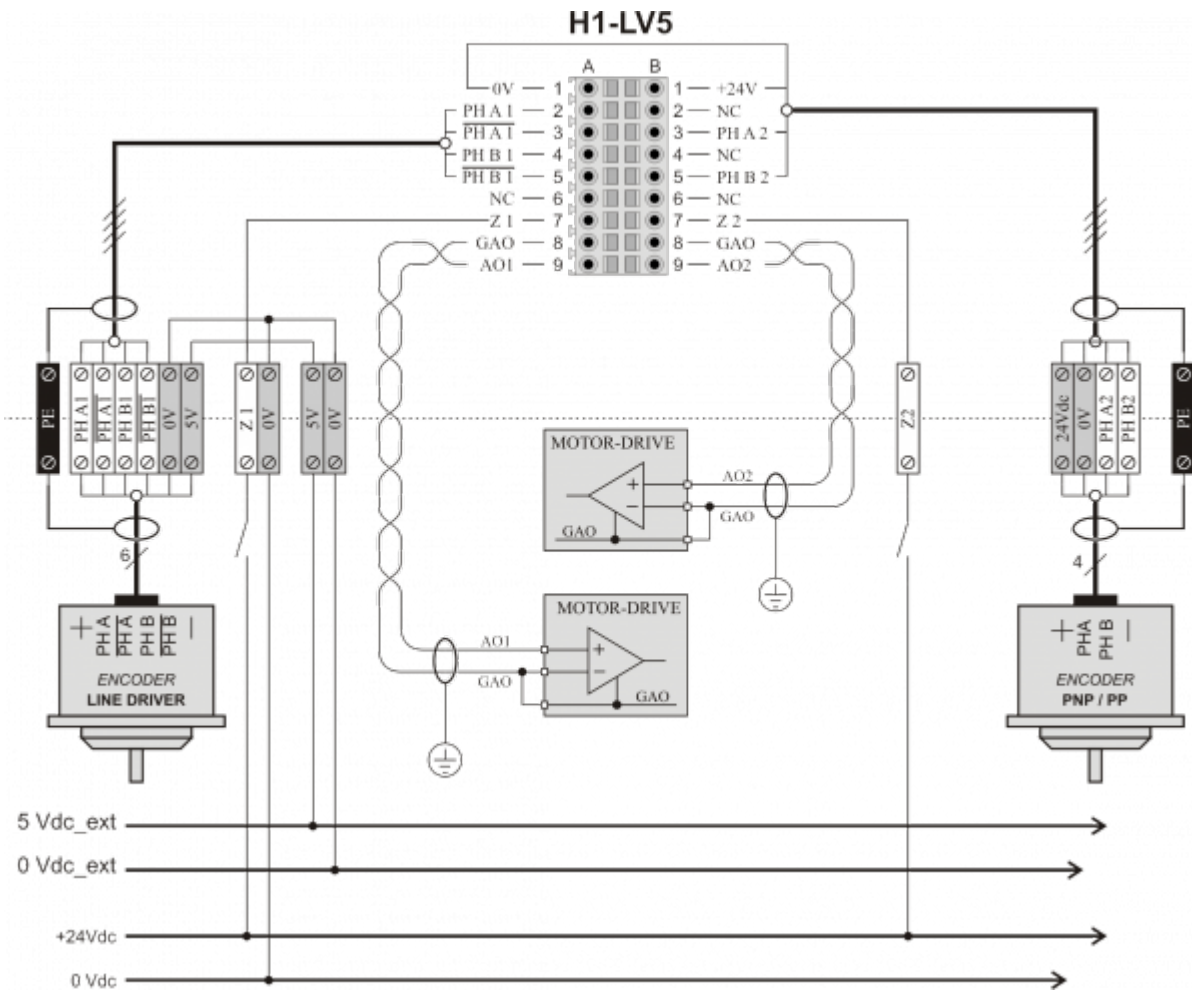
H1-LV5

A B

0V — 1
PH A 1 — 2
$\overline{\text{PH A 1}}$ — 3
PH B 1 — 4
$\overline{\text{PH B 1}}$ — 5
NC — 6
Z 1 — 7
GAO — 8
AO1 — 9

1 — +24V
2 — NC
3 — PH A 2
4 — NC
5 — PH B 2
6 — NC
7 — Z 2
8 — GAO
9 — AO2

PE
PH A1
$\overline{\text{PH A1}}$
PH B1
$\overline{\text{PH B1}}$
0V
5V
Z 1
0V
5V
0V

Z2

24Vdc
0V
PH A2
PH B2
PE

MOTOR-DRIVE
AO2
GAO
GAO
+
−

MOTOR-DRIVE
AO1
GAO
GAO
+
−

6

4

+ PH A $\overline{\text{PH A}}$ PH B $\overline{\text{PH B}}$ −
ENCODER
LINE DRIVER

+ PH A PH B −
ENCODER
PNP / PP

5 Vdc_ext
0 Vdc_ext
+24Vdc
0 Vdc